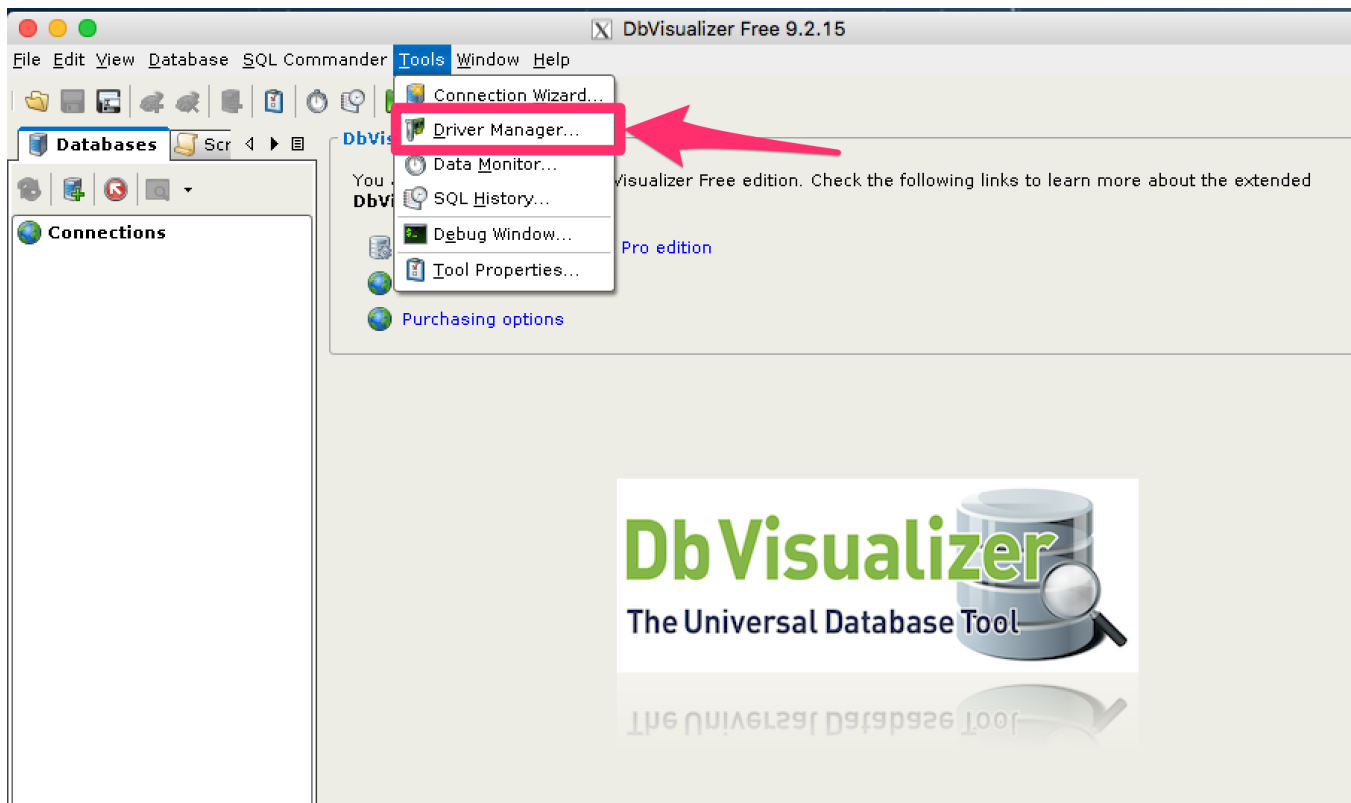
DbVisualizer Free 9.2.15

File Edit View Database SQL Commander Tools Window Help

Databases Scr

Connections

DbVis

You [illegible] Visualizer Free edition. Check the following links to learn more about the extended DbVi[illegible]

Pro edition

Purchasing options

Connection Wizard...
Driver Manager...
Data Monitor...
SQL History...
Debug Window...
Tool Properties...

DbVisualizer
The Universal Database Tool